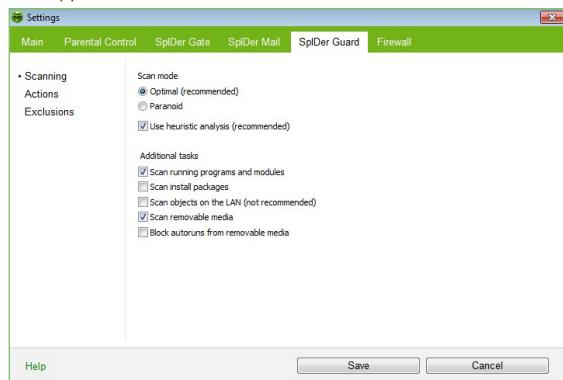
Settings

Main
Parental Control
SpIDer Gate
SpIDer Mail
SpIDer Guard
Firewall

• Scanning
Actions
Exclusions

Scan mode
Optimal (recommended)
Paranoid

Use heuristic analysis (recommended)

Additional tasks
Scan running programs and modules
Scan install packages
Scan objects on the LAN (not recommended)
Scan removable media
Block autoruns from removable media

Help
Save
Cancel